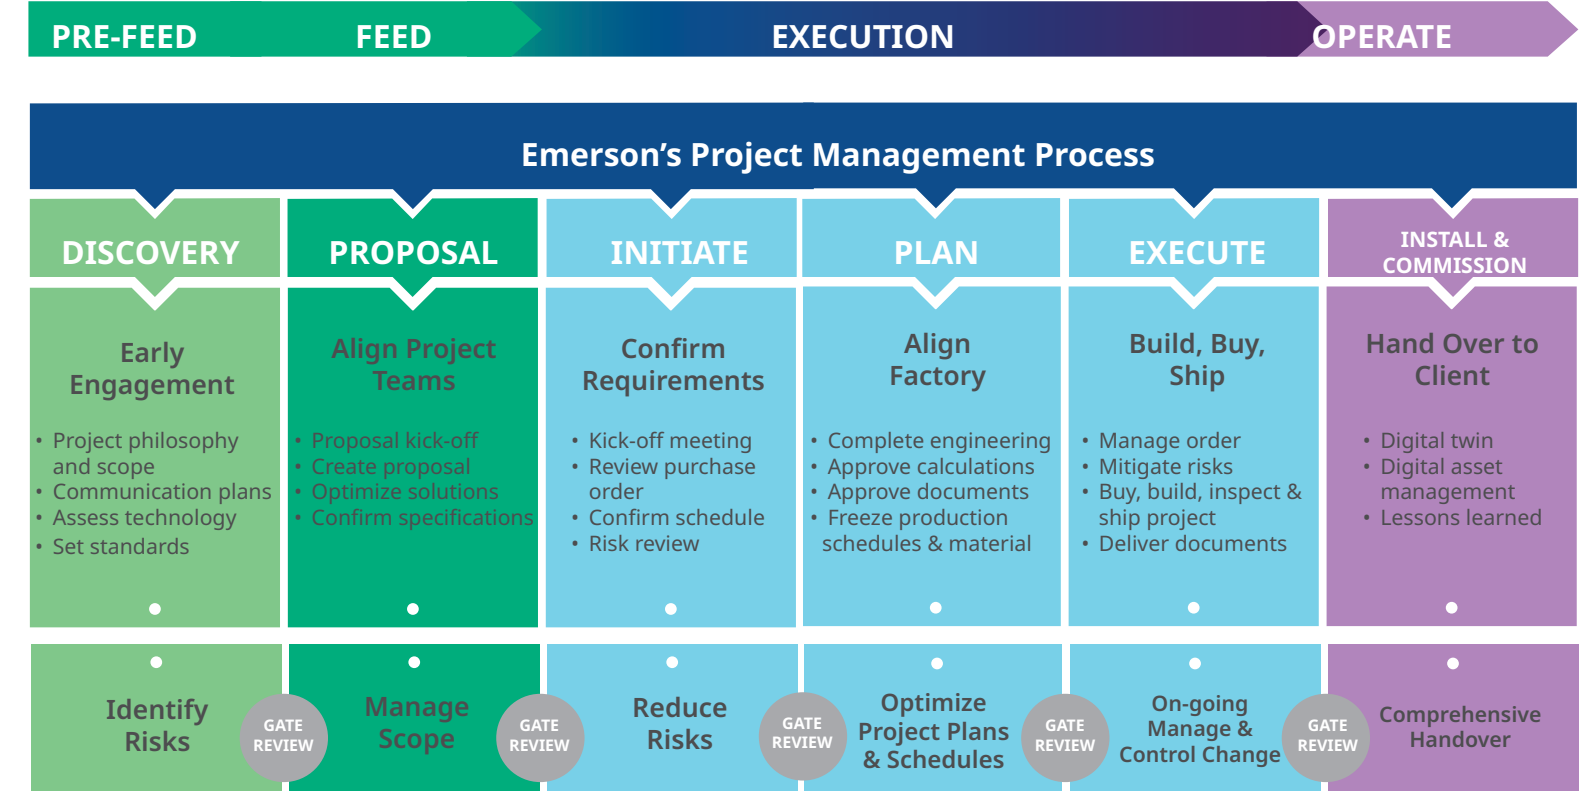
PRE-FEED FEED EXECUTION OPERATE

Emerson's Project Management Process

DISCOVERY

Early Engagement

• Project philosophy and scope
• Communication plans
• Assess technology
• Set standards

PROPOSAL

Align Project Teams

• Proposal kick-off
• Create proposal
• Optimize solutions
• Confirm specifications

INITIATE

Confirm Requirements

• Kick-off meeting
• Review purchase order
• Confirm schedule
• Risk review

PLAN

Align Factory

• Complete engineering
• Approve calculations
• Approve documents
• Freeze production schedules & material

EXECUTE

Build, Buy, Ship

• Manage order
• Mitigate risks
• Buy, build, inspect & ship project
• Deliver documents

INSTALL & COMMISSION

Hand Over to Client

• Digital twin
• Digital asset management
• Lessons learned

Identify Risks

GATE REVIEW

Manage Scope

GATE REVIEW

Reduce Risks

GATE REVIEW

Optimize Project Plans & Schedules

GATE REVIEW

On-going Manage & Control Change

GATE REVIEW

Comprehensive Handover